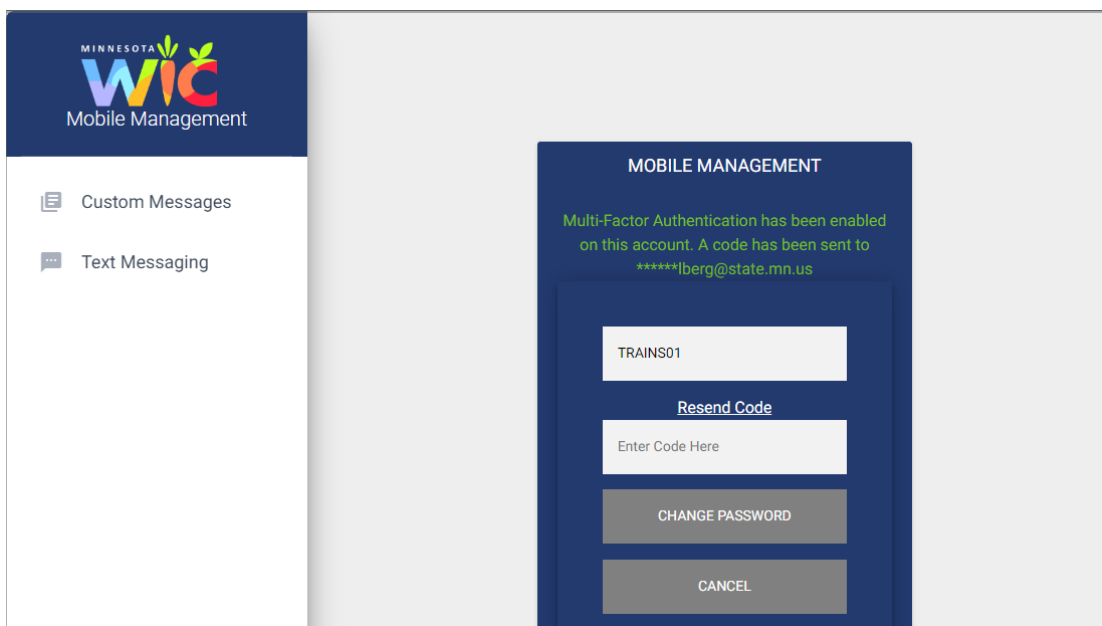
MINNESOTA
WIC
Mobile Management

Custom Messages

Text Messaging

MOBILE MANAGEMENT

Multi-Factor Authentication has been enabled on this account. A code has been sent to ******lberg@state.mn.us

TRAINS01

Resend Code

Enter Code Here

CHANGE PASSWORD

CANCEL